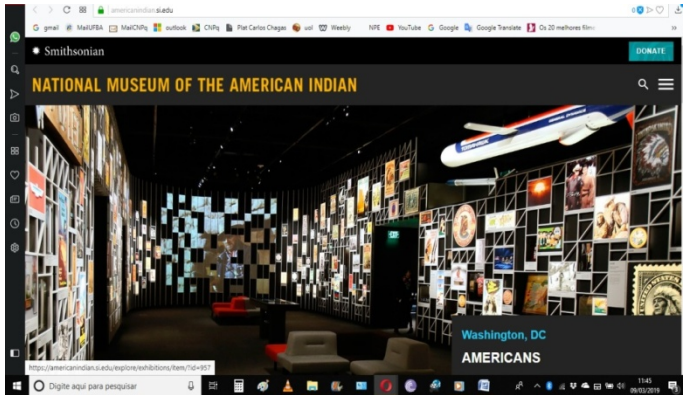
americanindian.si.edu

gmail MailUFBA MailCNPq outlook CNPq Plat Carlos Chagas uol Weebly NPE YouTube Google Google Translate Os 20 melhores filme

Smithsonian

DONATE

NATIONAL MUSEUM OF THE AMERICAN INDIAN

Washington, DC

AMERICANS

https://americanindian.si.edu/explore/exhibitions/item/?id=957

Digite aqui para pesquisar

11:45
09/03/2019